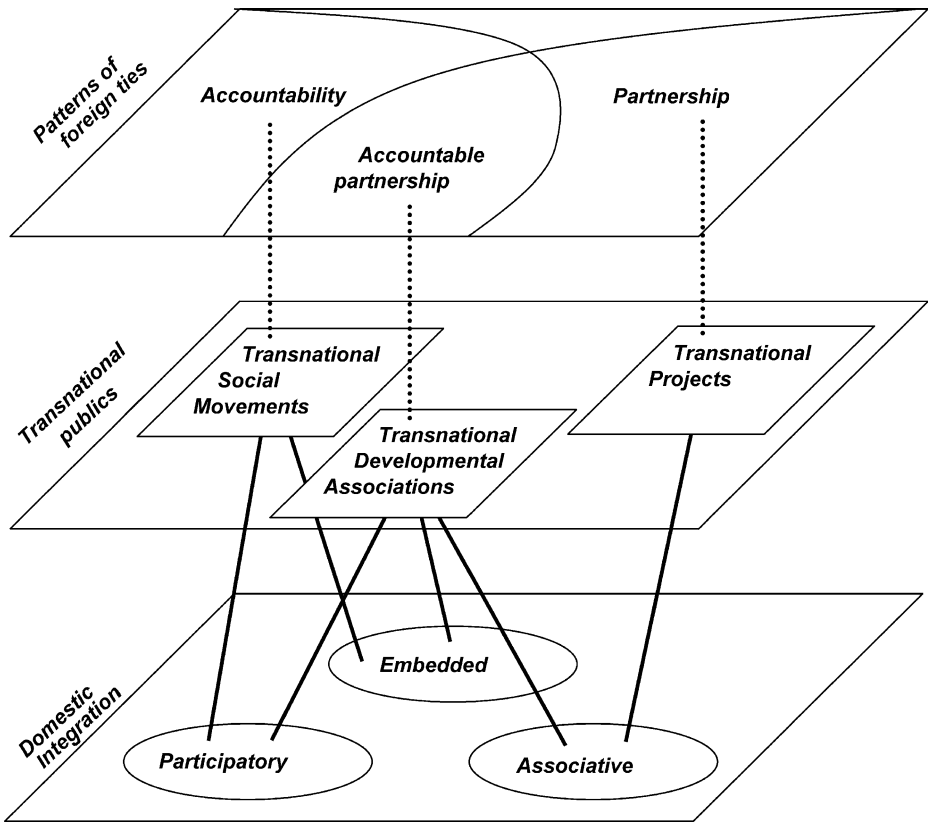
Patterns of foreign ties

Accountability

Partnership

Accountable partnership

Transnational publics

Transnational Social Movements

Transnational Projects

Transnational Developmental Associations

Domestic Integration

Embedded

Participatory

Associative